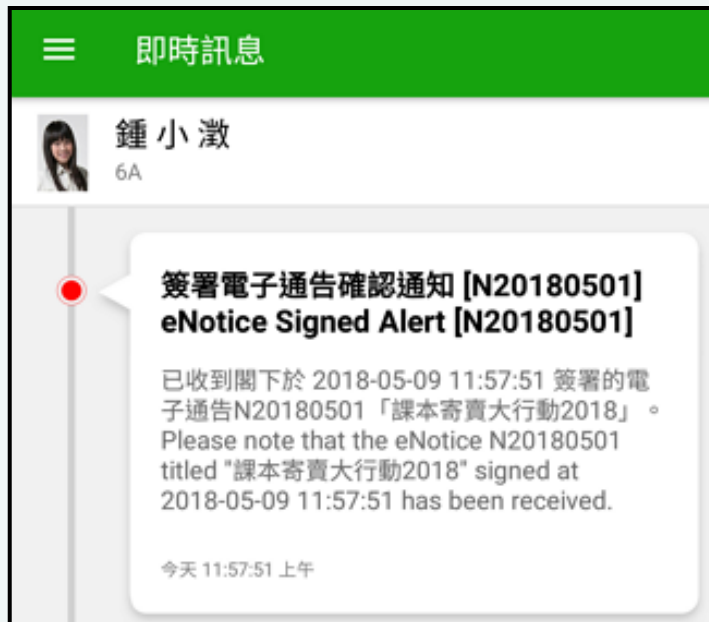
即時訊息

鍾小瀓
6A

簽署電子通告確認通知 [N20180501]
eNotice Signed Alert [N20180501]

已收到閣下於 2018-05-09 11:57:51 簽署的電子通告N20180501「課本寄賣大行動2018」。Please note that the eNotice N20180501 titled "課本寄賣大行動2018" signed at 2018-05-09 11:57:51 has been received.

今天 11:57:51 上午